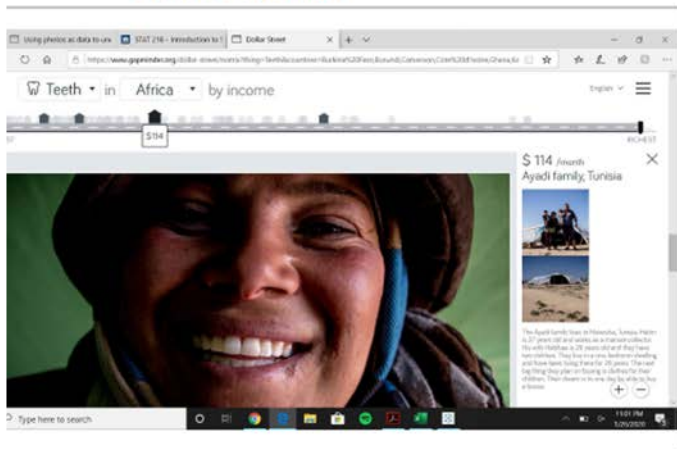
Using photos as data to un | STAT 216 – Introduction to | Dollar Street

https://www.gapminder.org/dollar-street/matrix?thing=teeth&countries=Burkina%20Faso,Burundi,Cameroon,Cote%20d'Ivoire,Ghana,Ke

Teeth in Africa by income

English

$114

RICHEST

$ 114 /month
Ayadi family, Tunisia

The Ayadi family lives in Mesedia, Tunisia. Hatim is 37 years old and works as a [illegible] collector. His wife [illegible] is 28 years old and they have two children. They live in a one bedroom dwelling and have been living there for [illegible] years. The next big thing they plan on buying is clothes for their children. Their dream is to one day be able to buy a house.

Type here to search

1:01 PM
1/29/2020